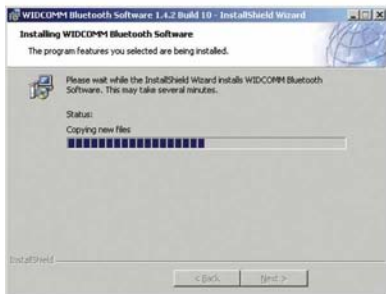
WIDCOMM Bluetooth Software 1.4.2 Build 10 - InstallShield Wizard

Installing WIDCOMM Bluetooth Software

The program features you selected are being installed.

Please wait while the InstallShield Wizard installs WIDCOMM Bluetooth Software. This may take several minutes.

Status:

Copying new files

InstallShield

< Back

Next >